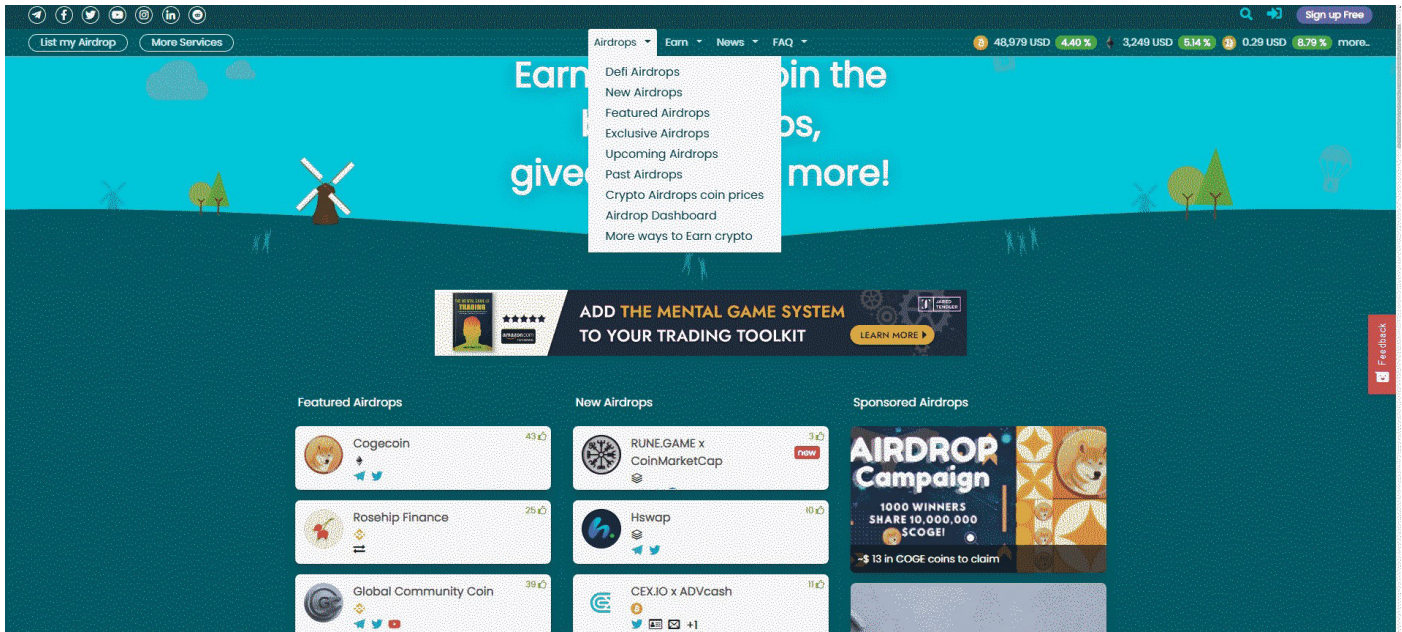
Sign up Free

List my Airdrop More Services

Airdrops Earn News FAQ

48,979 USD 4.40 % 3,249 USD 5.14 % 0.29 USD 8.79 % more..

Defi Airdrops
New Airdrops
Featured Airdrops
Exclusive Airdrops
Upcoming Airdrops
Past Airdrops
Crypto Airdrops coin prices
Airdrop Dashboard
More ways to Earn crypto

Earn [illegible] oin the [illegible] ps, give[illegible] more!

ADD THE MENTAL GAME SYSTEM TO YOUR TRADING TOOLKIT LEARN MORE

Feedback

Featured Airdrops

Cogecoin 43

Rosehip Finance 25

Global Community Coin 39

New Airdrops

RUNE.GAME x CoinMarketCap 3 new

Hswap 10

CEX.IO x ADVcash 11 +1

Sponsored Airdrops

AIRDROP Campaign 1000 WINNERS SHARE 10,000,000 $COGE!

~$ 13 in COGE coins to claim